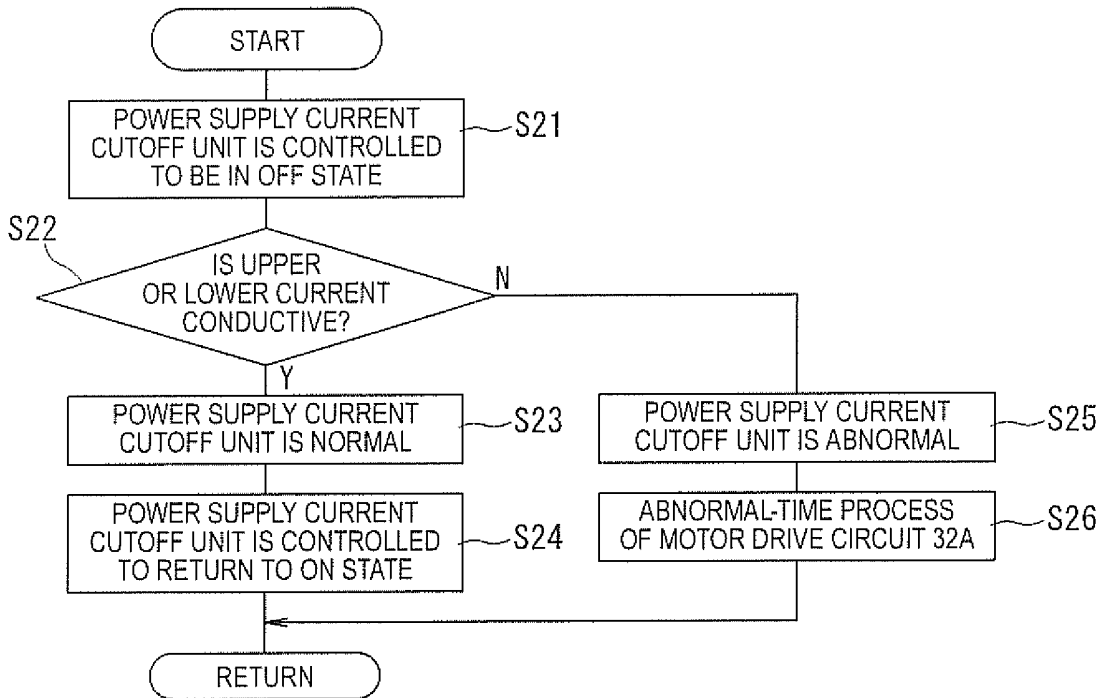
START

POWER SUPPLY CURRENT CUTOFF UNIT IS CONTROLLED TO BE IN OFF STATE

S21

S22

IS UPPER OR LOWER CURRENT CONDUCTIVE?

N

Y

POWER SUPPLY CURRENT CUTOFF UNIT IS NORMAL

S23

POWER SUPPLY CURRENT CUTOFF UNIT IS CONTROLLED TO RETURN TO ON STATE

S24

POWER SUPPLY CURRENT CUTOFF UNIT IS ABNORMAL

S25

ABNORMAL-TIME PROCESS OF MOTOR DRIVE CIRCUIT 32A

S26

RETURN